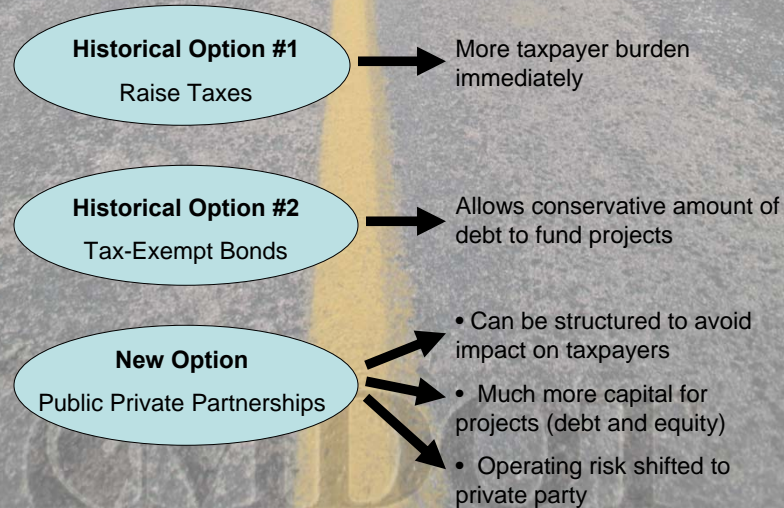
Historical Option #1

Raise Taxes

More taxpayer burden immediately

Historical Option #2

Tax-Exempt Bonds

Allows conservative amount of debt to fund projects

New Option

Public Private Partnerships

• Can be structured to avoid impact on taxpayers

• Much more capital for projects (debt and equity)

• Operating risk shifted to private party